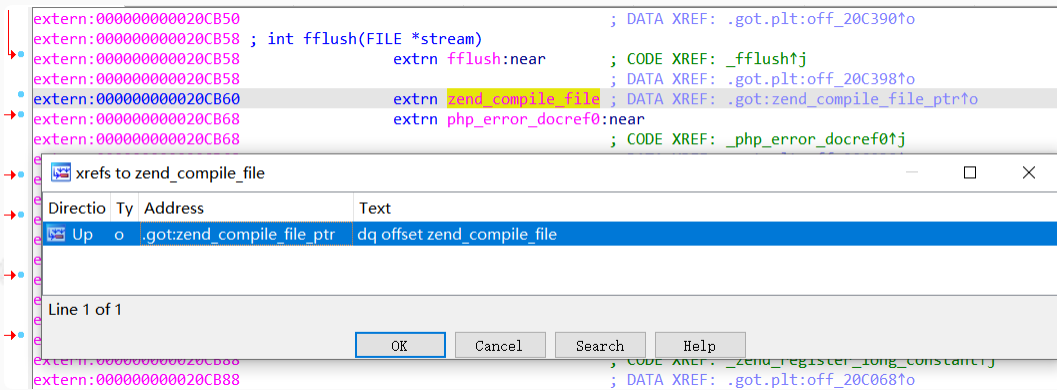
extern:000000000020CB50 ; DATA XREF: .got.plt:off_20C390↑o
extern:000000000020CB58 ; int fflush(FILE *stream)
extern:000000000020CB58 extrn fflush:near ; CODE XREF: _fflush↑j
extern:000000000020CB58 ; DATA XREF: .got.plt:off_20C398↑o
extern:000000000020CB60 extrn zend_compile_file ; DATA XREF: .got:zend_compile_file_ptr↑o
extern:000000000020CB68 extrn php_error_docref0:near
extern:000000000020CB68 ; CODE XREF: _php_error_docref0↑j

xrefs to zend_compile_file

| Directio | Ty | Address | Text |
|---|---|---|---|
| Up | o | .got:zend_compile_file_ptr | dq offset zend_compile_file |

Line 1 of 1

OK Cancel Search Help

extern:000000000020CB88 ; CODE XREF: _zend_register_long_constant↑j
extern:000000000020CB88 ; DATA XREF: .got.plt:off_20C068↑o